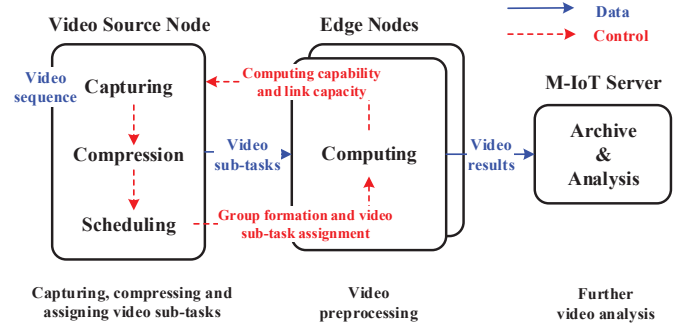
Video Source Node

Edge Nodes

Data

Control

Video sequence

Capturing

Computing capability and link capacity

M-IoT Server

Compression

Video sub-tasks

Computing

Video results

Archive & Analysis

Scheduling

Group formation and video sub-task assignment

Capturing, compressing and assigning video sub-tasks

Video preprocessing

Further video analysis